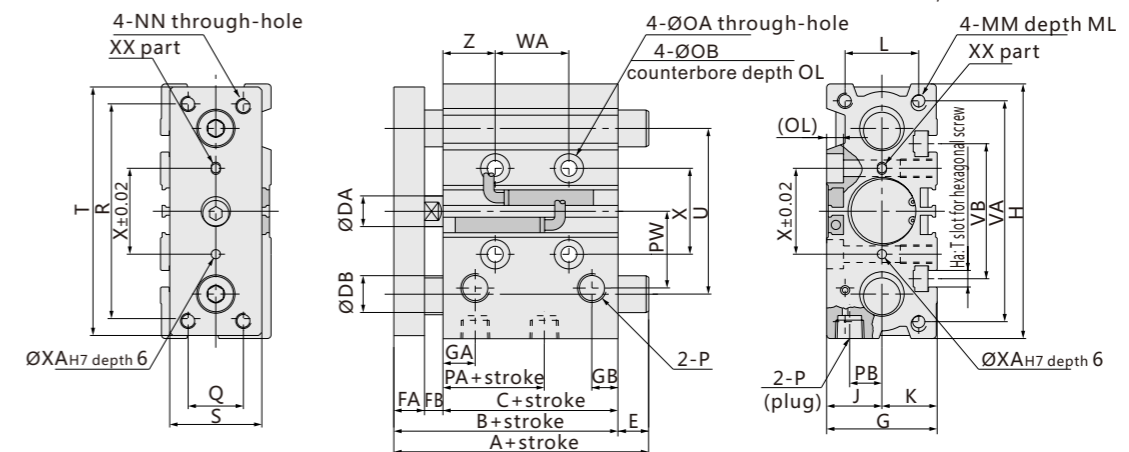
4-NN through-hole
XX part
T
R
X±0.02
ØXA$_{H7}$ depth 6
Q
S

Z
WA
4-ØOA through-hole
4-ØOB
counterbore depth OL
ØDA
ØDB
X
U
PW
GA
PA+stroke
C+stroke
GB
2-P
FA
FB
B+stroke
E
A+stroke

L
4-MM depth ML
XX part
(OL)
X±0.02
Ha:T slot for hexagonal screw
VB
VA
H
ØXA$_{H7}$ depth 6
2-P
(plug)
PB
J
K
G